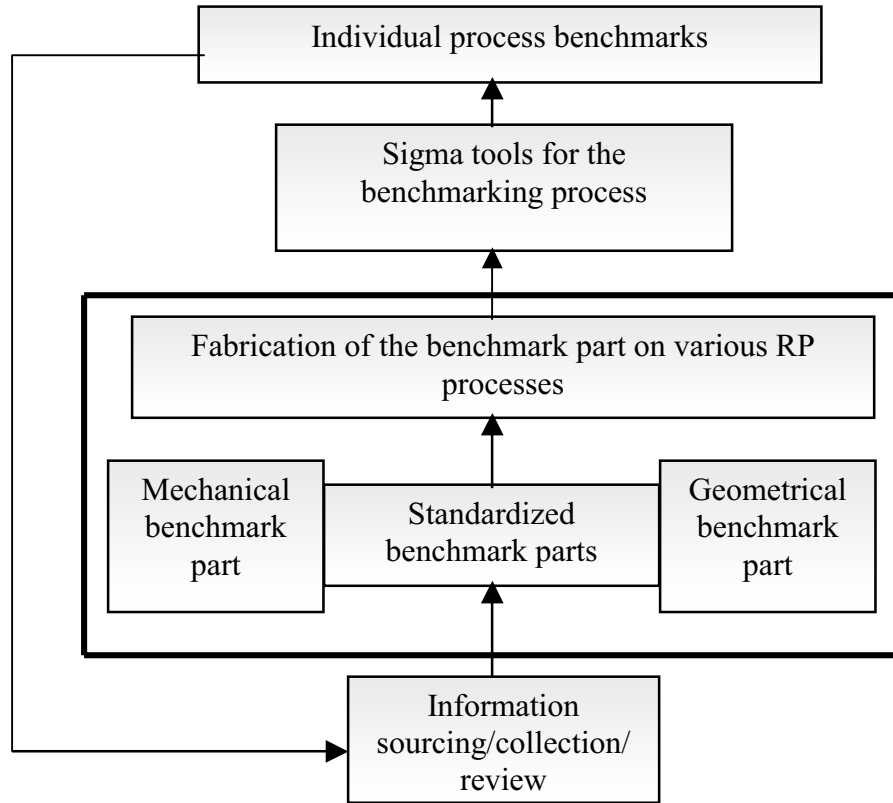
Individual process benchmarks

Sigma tools for the benchmarking process

Fabrication of the benchmark part on various RP processes

Mechanical benchmark part

Standardized benchmark parts

Geometrical benchmark part

Information sourcing/collection/ review